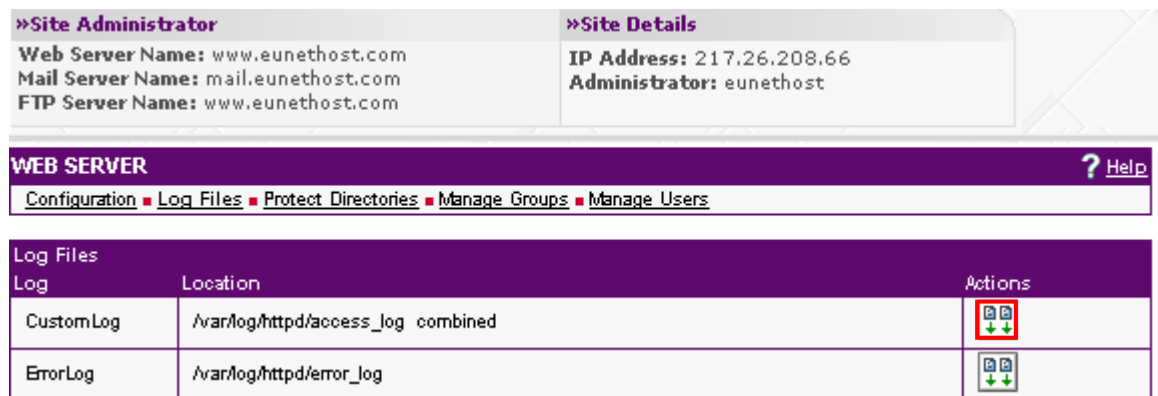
»Site Administrator

**Web Server Name:** www.eunethost.com
**Mail Server Name:** mail.eunethost.com
**FTP Server Name:** www.eunethost.com

»Site Details

**IP Address:** 217.26.208.66
**Administrator:** eunethost

WEB SERVER

? Help

Configuration ■ Log Files ■ Protect Directories ■ Manage Groups ■ Manage Users

Log Files

| Log | Location | Actions |
|---|---|---|
| CustomLog | /var/log/httpd/access_log combined | |
| ErrorLog | /var/log/httpd/error_log | |